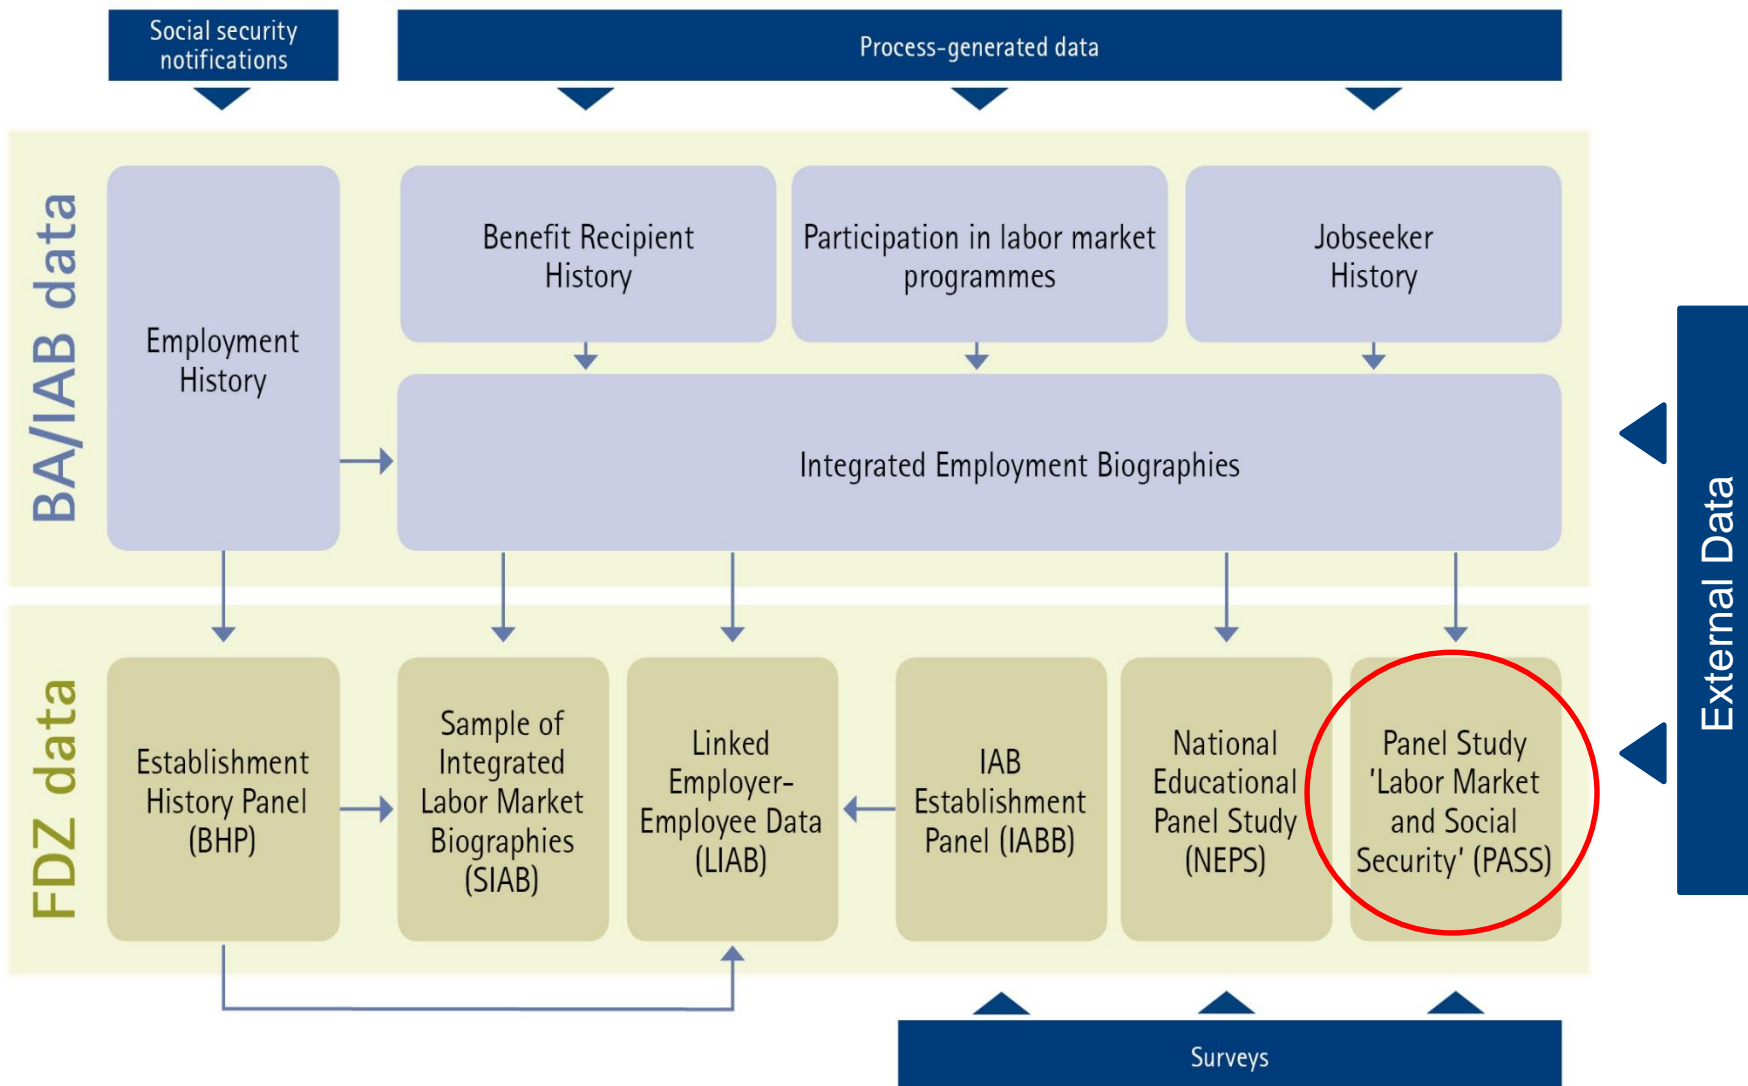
Social security notifications

Process-generated data

BA/IAB data

Employment History

Benefit Recipient History

Participation in labor market programmes

Jobseeker History

Integrated Employment Biographies

FDZ data

Establishment History Panel (BHP)

Sample of Integrated Labor Market Biographies (SIAB)

Linked Employer-Employee Data (LIAB)

IAB Establishment Panel (IABB)

National Educational Panel Study (NEPS)

Panel Study 'Labor Market and Social Security' (PASS)

External Data

Surveys